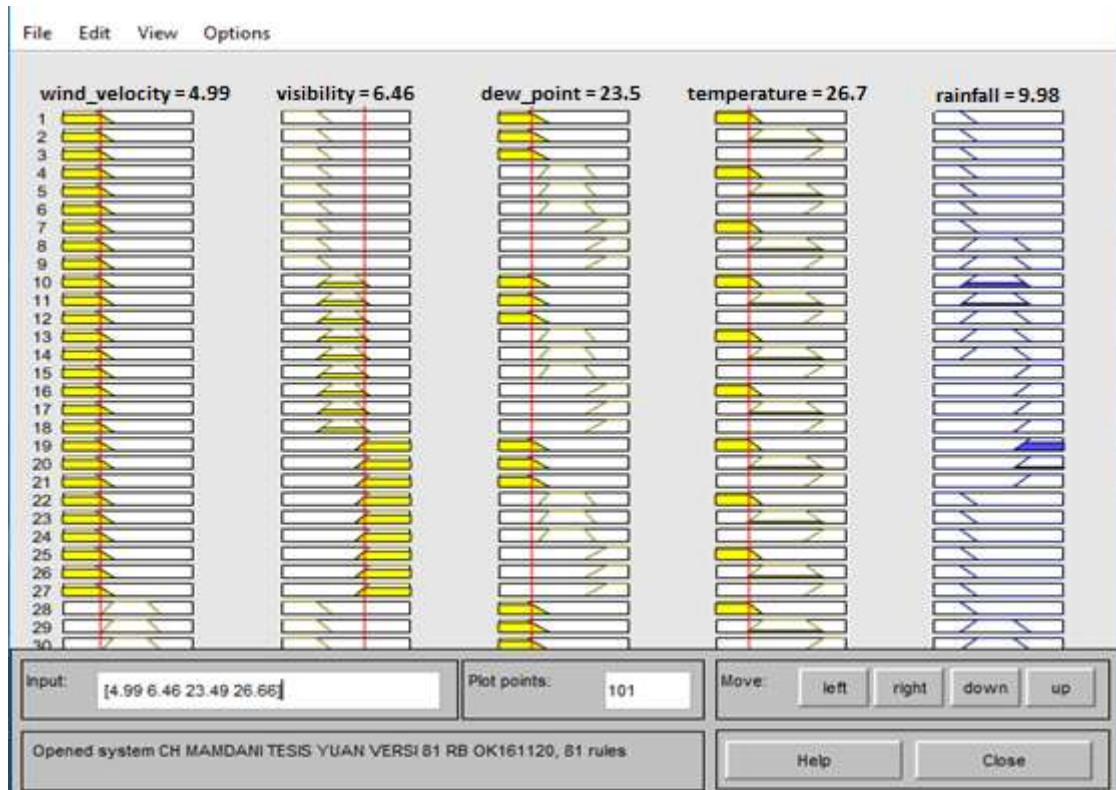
File Edit View Options

wind_velocity = 4.99
visibility = 6.46
dew_point = 23.5
temperature = 26.7
rainfall = 9.98

1
2
3
4
5
6
7
8
9
10
11
12
13
14
15
16
17
18
19
20
21
22
23
24
25
26
27
28
29
30

Input: [4.99 6.46 23.49 26.66]
Plot points: 101
Move: left right down up

Opened system CH MAMDANI TESIS YUAN VERSI 81 RB OK161120, 81 rules

Help
Close